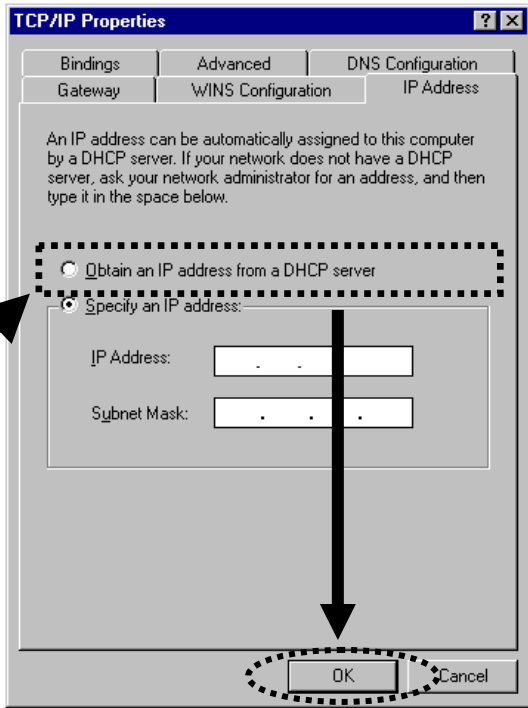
TCP/IP Properties

?

X

Bindings

Advanced

DNS Configuration

Gateway

WINS Configuration

IP Address

An IP address can be automatically assigned to this computer by a DHCP server. If your network does not have a DHCP server, ask your network administrator for an address, and then type it in the space below.

Obtain an IP address from a DHCP server

Specify an IP address:

IP Address:

Subnet Mask:

OK

Cancel